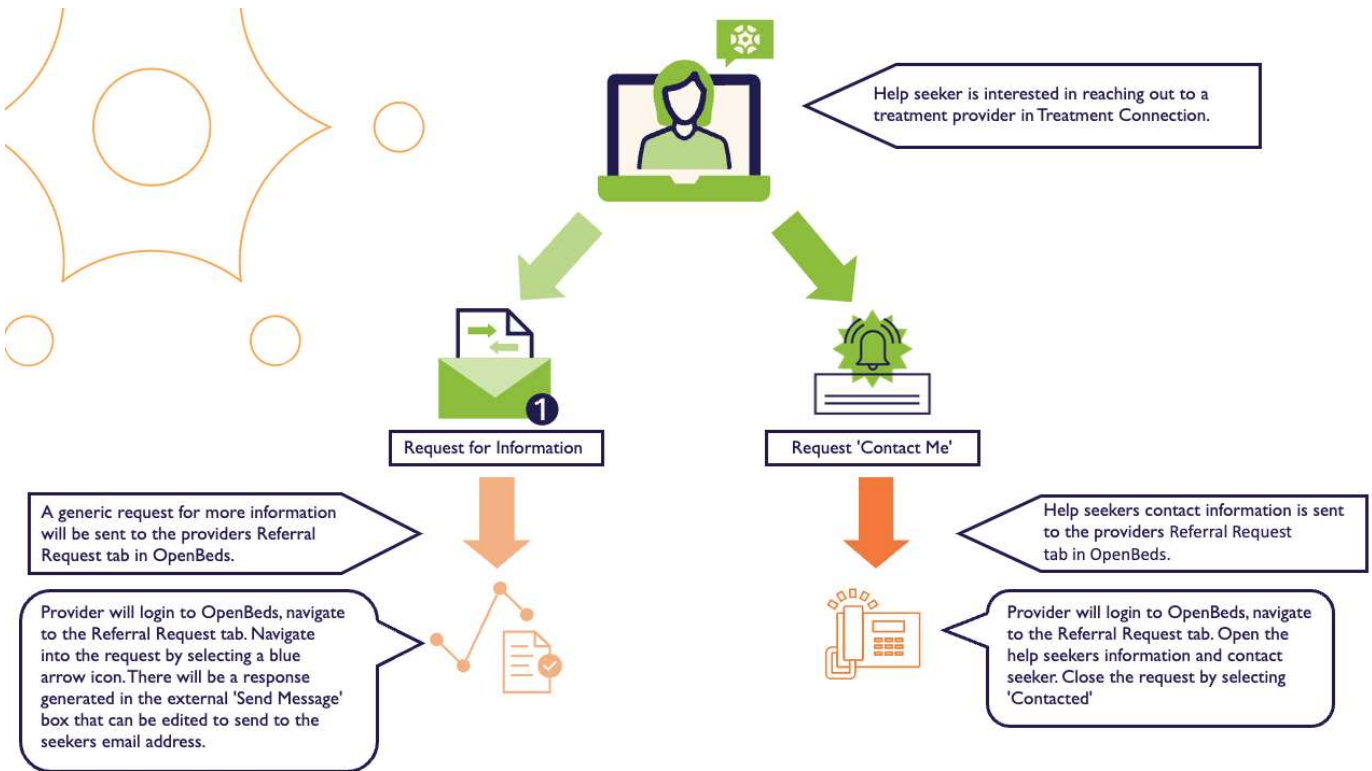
Help seeker is interested in reaching out to a treatment provider in Treatment Connection.

1

Request for Information

Request 'Contact Me'

A generic request for more information will be sent to the providers Referral Request tab in OpenBeds.

Help seekers contact information is sent to the providers Referral Request tab in OpenBeds.

Provider will login to OpenBeds, navigate to the Referral Request tab. Navigate into the request by selecting a blue arrow icon. There will be a response generated in the external 'Send Message' box that can be edited to send to the seekers email address.

Provider will login to OpenBeds, navigate to the Referral Request tab. Open the help seekers information and contact seeker. Close the request by selecting 'Contacted'